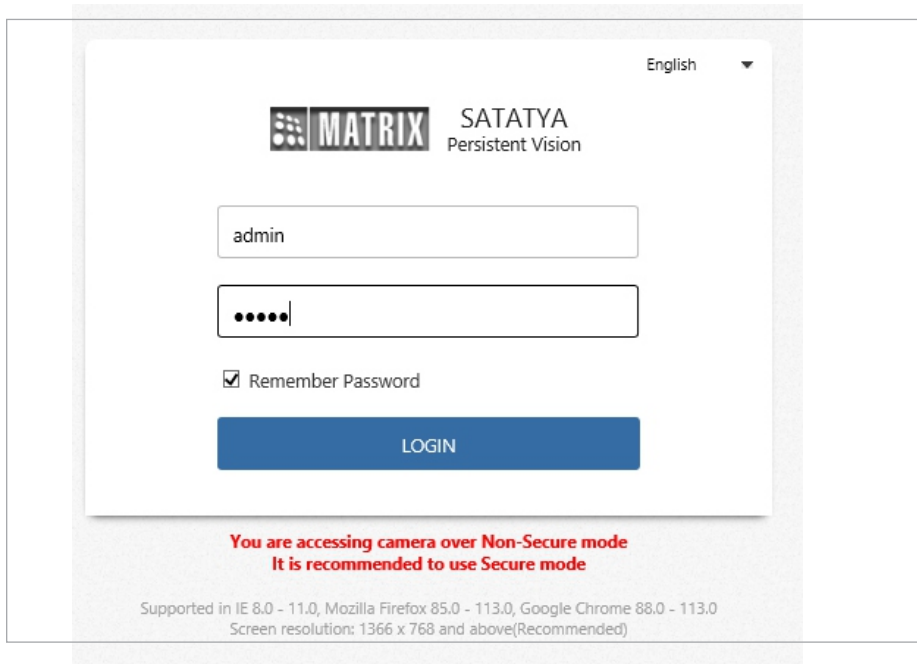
English

MATRIX SATATYA
Persistent Vision

admin

•••••

☑ Remember Password

LOGIN

You are accessing camera over Non-Secure mode
It is recommended to use Secure mode

Supported in IE 8.0 - 11.0, Mozilla Firefox 85.0 - 113.0, Google Chrome 88.0 - 113.0
Screen resolution: 1366 x 768 and above(Recommended)